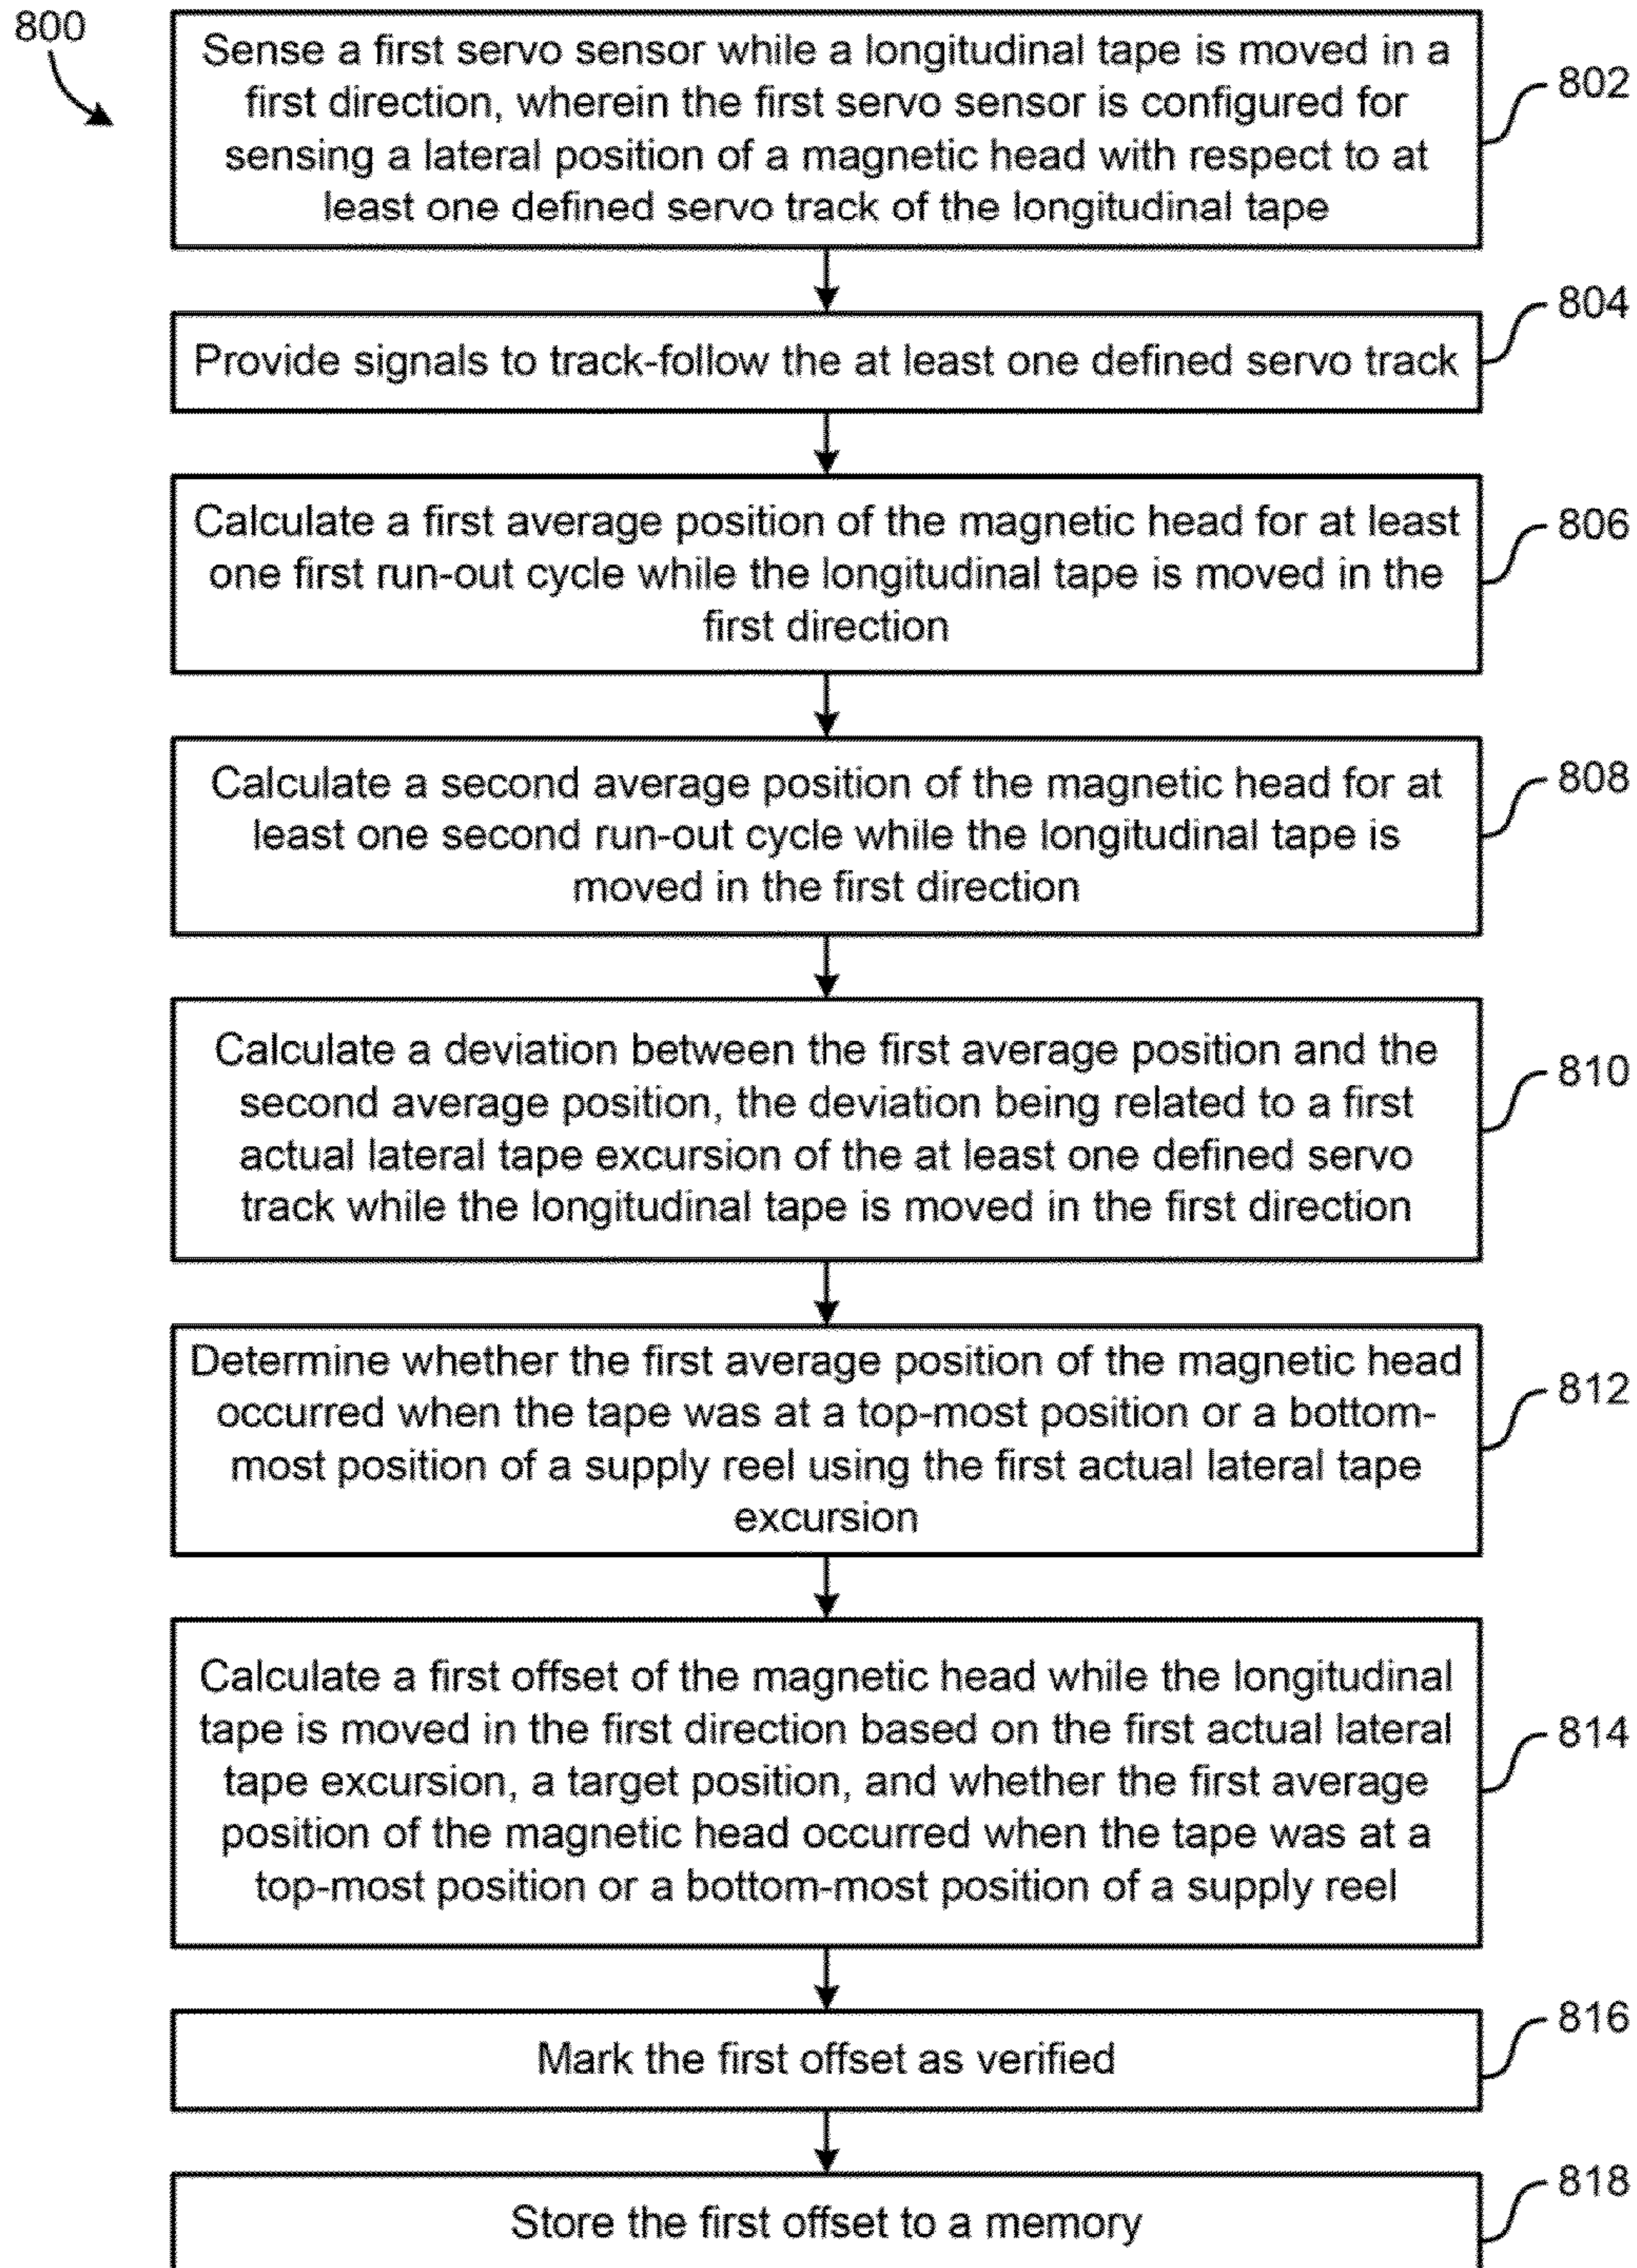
800

Sense a first servo sensor while a longitudinal tape is moved in a first direction, wherein the first servo sensor is configured for sensing a lateral position of a magnetic head with respect to at least one defined servo track of the longitudinal tape

802

Provide signals to track-follow the at least one defined servo track

804

Calculate a first average position of the magnetic head for at least one first run-out cycle while the longitudinal tape is moved in the first direction

806

Calculate a second average position of the magnetic head for at least one second run-out cycle while the longitudinal tape is moved in the first direction

808

Calculate a deviation between the first average position and the second average position, the deviation being related to a first actual lateral tape excursion of the at least one defined servo track while the longitudinal tape is moved in the first direction

810

Determine whether the first average position of the magnetic head occurred when the tape was at a top-most position or a bottom-most position of a supply reel using the first actual lateral tape excursion

812

Calculate a first offset of the magnetic head while the longitudinal tape is moved in the first direction based on the first actual lateral tape excursion, a target position, and whether the first average position of the magnetic head occurred when the tape was at a top-most position or a bottom-most position of a supply reel

814

Mark the first offset as verified

816

Store the first offset to a memory

818